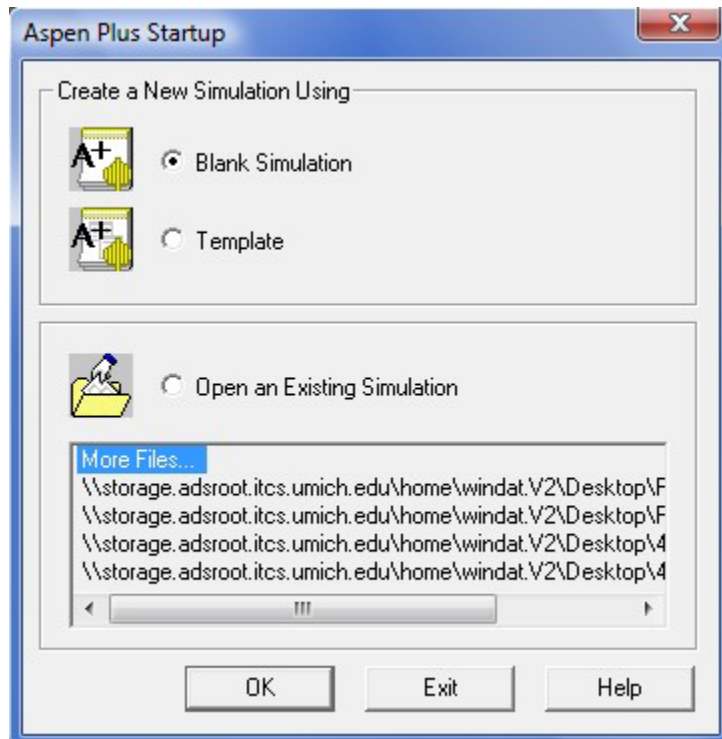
Aspen Plus Startup

Create a New Simulation Using

A+ Blank Simulation

A+ Template

Open an Existing Simulation

More Files...
\\storage.adsroot.itcs.umich.edu\home\windat.V2\Desktop\F
\\storage.adsroot.itcs.umich.edu\home\windat.V2\Desktop\F
\\storage.adsroot.itcs.umich.edu\home\windat.V2\Desktop\4
\\storage.adsroot.itcs.umich.edu\home\windat.V2\Desktop\4

OK Exit Help